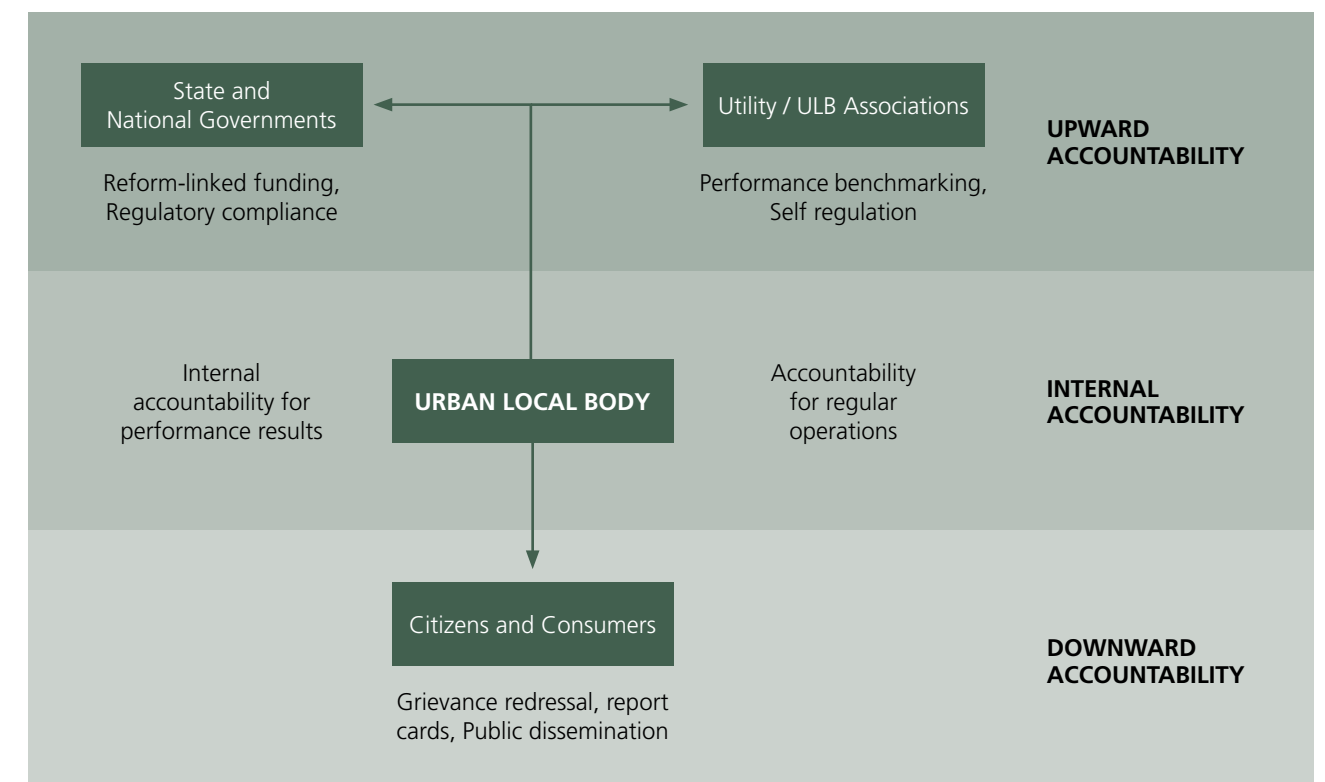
State and National Governments

Utility / ULB Associations

UPWARD ACCOUNTABILITY

Reform-linked funding, Regulatory compliance

Performance benchmarking, Self regulation

Internal accountability for performance results

URBAN LOCAL BODY

Accountability for regular operations

INTERNAL ACCOUNTABILITY

Citizens and Consumers

DOWNWARD ACCOUNTABILITY

Grievance redressal, report cards, Public dissemination